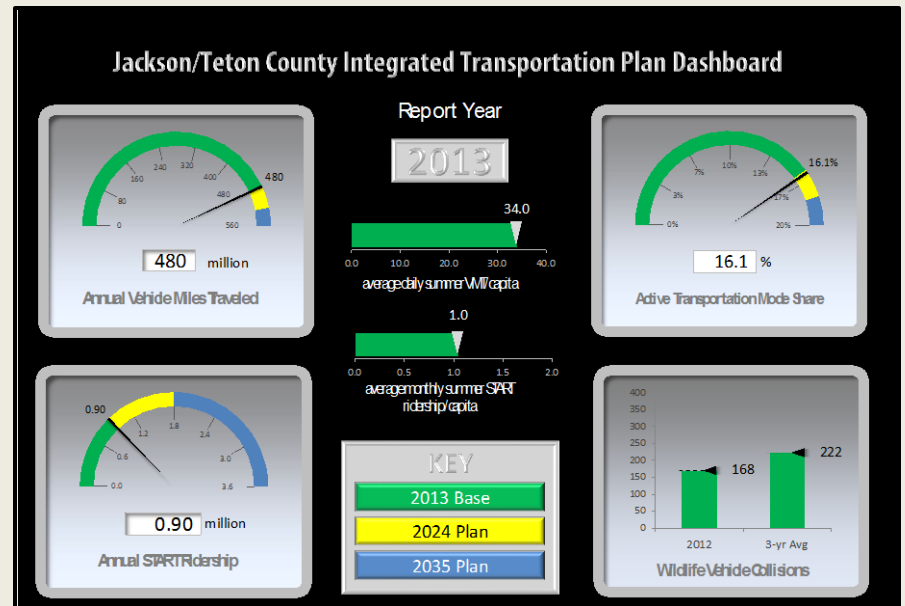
Jackson/Teton County Integrated Transportation Plan Dashboard

Report Year

2013

0
80
160
240
320
400
480
560
480

480 million

Annual Vehicle Miles Traveled

34.0

0.0 10.0 20.0 30.0 40.0

average daily summer VMT/capita

1.0

0.0 0.5 1.0 1.5 2.0

average monthly summer START ridership/capita

0%
3%
7%
10%
13%
17%
20%
16.1%

16.1 %

Active Transportation Mode Share

0.90
0.0
0.6
1.2
1.8
2.4
3.0
3.6

0.90 million

Annual START Ridership

KEY

2013 Base

2024 Plan

2035 Plan

400
350
300
250
200
150
100
50
0

168
222

2012
3-yr Avg

Wildlife Vehicle Collisions